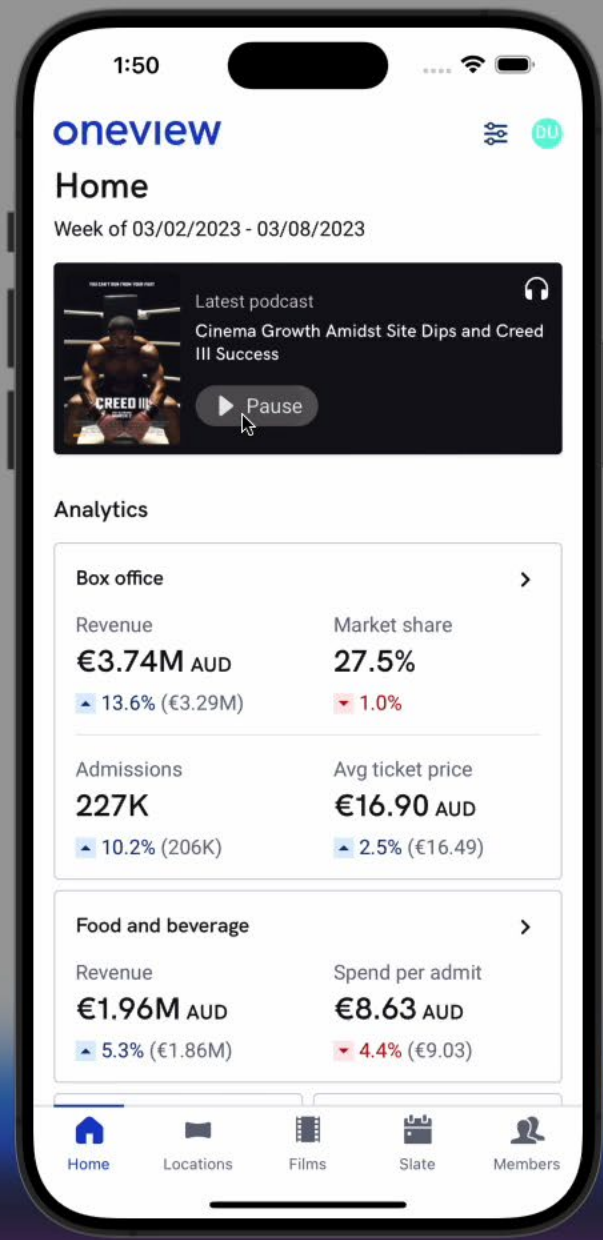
1:50

oneview

DU

Home

Week of 03/02/2023 - 03/08/2023

YOU CAN'T RUN FROM YOUR PAST

CREED III

Latest podcast

Cinema Growth Amidst Site Dips and Creed III Success

Pause

Analytics

Box office

Revenue
€3.74M AUD
13.6% (€3.29M)

Market share
27.5%
1.0%

Admissions
227K
10.2% (206K)

Avg ticket price
€16.90 AUD
2.5% (€16.49)

Food and beverage

Revenue
€1.96M AUD
5.3% (€1.86M)

Spend per admit
€8.63 AUD
4.4% (€9.03)

Home Locations Films Slate Members